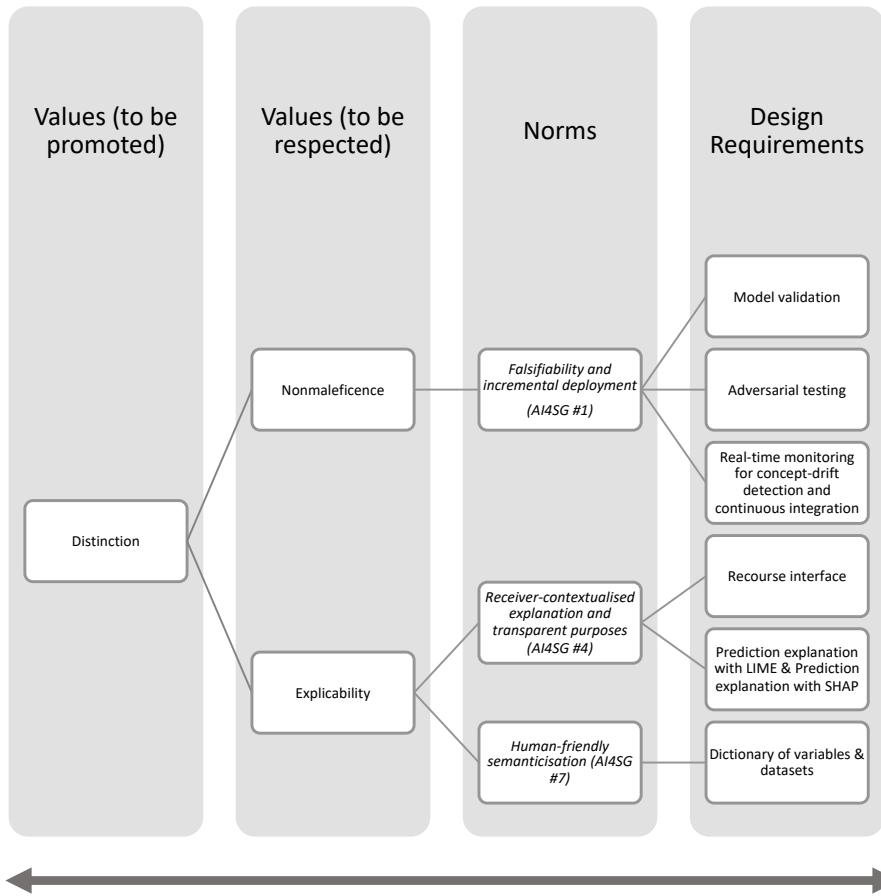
Values (to be promoted)

Values (to be respected)

Norms

Design Requirements

Model validation

Nonmaleficence

Falsifiability and incremental deployment (AI4SG #1)

Adversarial testing

Real-time monitoring for concept-drift detection and continuous integration

Distinction

Recourse interface

Receiver-contextualised explanation and transparent purposes (AI4SG #4)

Prediction explanation with LIME & Prediction explanation with SHAP

Explicability

Human-friendly semanticisation (AI4SG #7)

Dictionary of variables & datasets